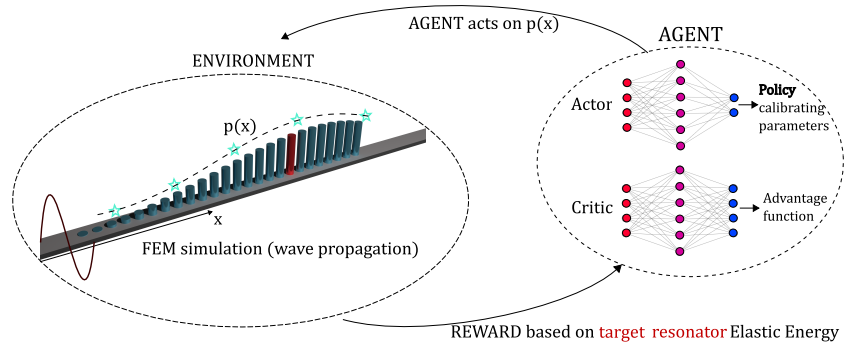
AGENT acts on p(x)

ENVIRONMENT

AGENT

p(x)

x

FEM simulation (wave propagation)

Actor

**Policy** calibrating parameters

Critic

Advantage function

REWARD based on target resonator Elastic Energy